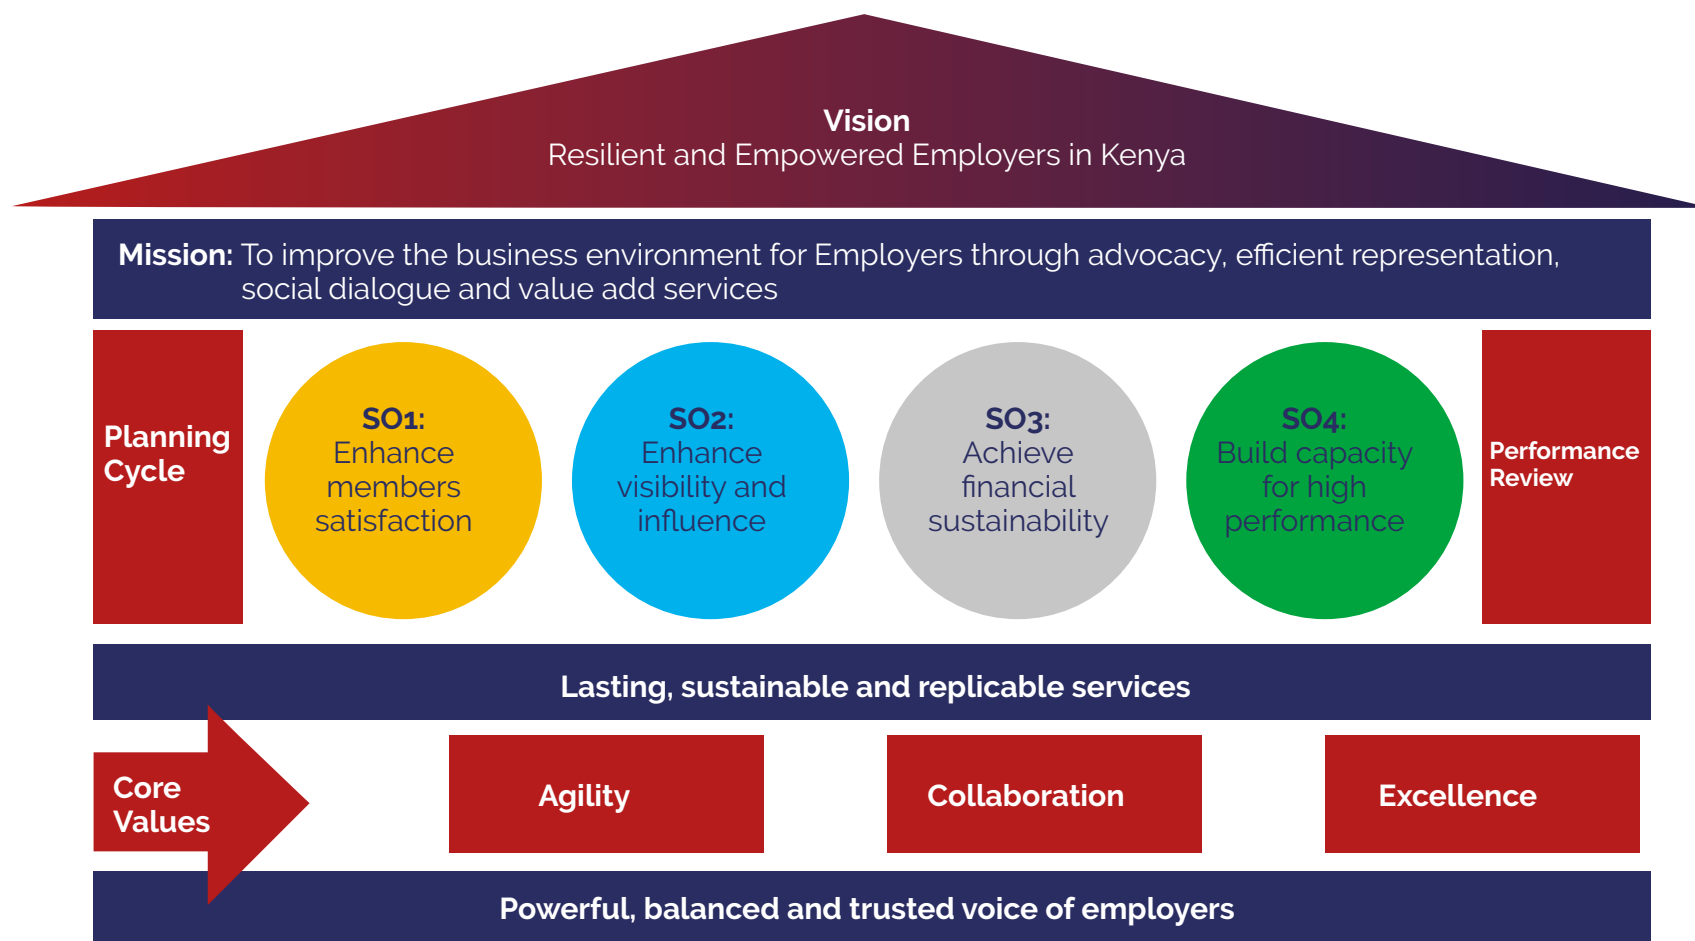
Vision
Resilient and Empowered Employers in Kenya

Mission: To improve the business environment for Employers through advocacy, efficient representation, social dialogue and value add services

Planning Cycle

SO1:
Enhance members satisfaction

SO2:
Enhance visibility and influence

SO3:
Achieve financial sustainability

SO4:
Build capacity for high performance

Performance Review

Lasting, sustainable and replicable services

Core Values

Agility

Collaboration

Excellence

Powerful, balanced and trusted voice of employers